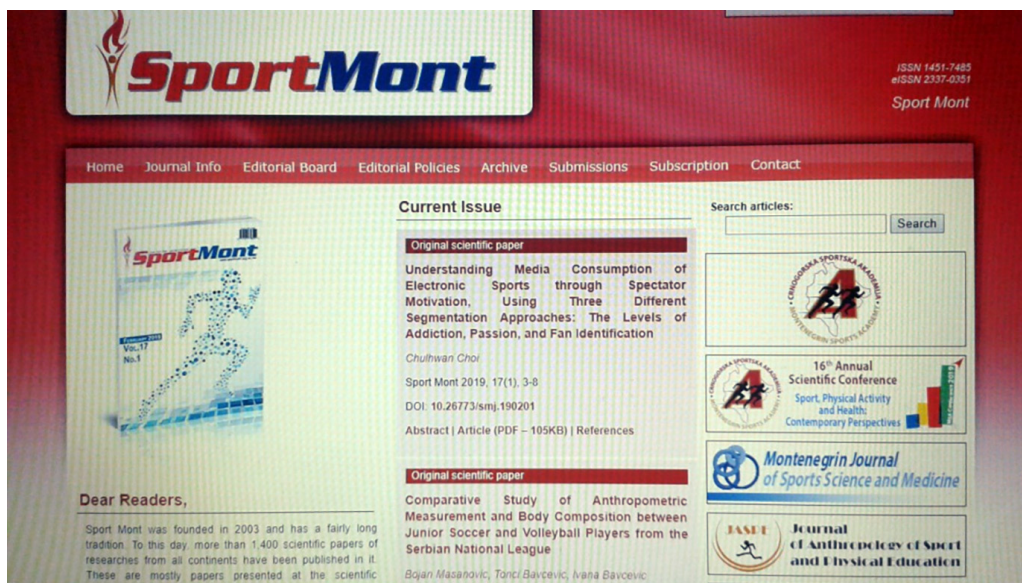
SportMont

ISSN 1451-7485
eISSN 2337-0351
Sport Mont

Home Journal Info Editorial Board Editorial Policies Archive Submissions Subscription Contact

SportMont
February 2019
Vol.17
No.1

Current Issue

Original scientific paper

Understanding Media Consumption of Electronic Sports through Spectator Motivation, Using Three Different Segmentation Approaches: The Levels of Addiction, Passion, and Fan Identification

Chulhwan Choi

Sport Mont 2019, 17(1), 3-8

DOI: 10.26773/smj.190201

Abstract | Article (PDF – 105KB) | References

Original scientific paper

Comparative Study of Anthropometric Measurement and Body Composition between Junior Soccer and Volleyball Players from the Serbian National League

Bojan Masanovic, Tonci Bavcevic, Ivana Bavcevic

Search articles:
Search

CRNOGORSKA SPORTSKA AKADEMIJA
MONTENEGRIN SPORTS ACADEMY

16th Annual Scientific Conference
Sport, Physical Activity and Health: Contemporary Perspectives

Montenegrin Journal of Sports Science and Medicine

JASPE
Journal of Anthropology of Sport and Physical Education

Dear Readers,

Sport Mont was founded in 2003 and has a fairly long tradition. To this day, more than 1.400 scientific papers of researches from all continents have been published in it. These are mostly papers presented at the scientific